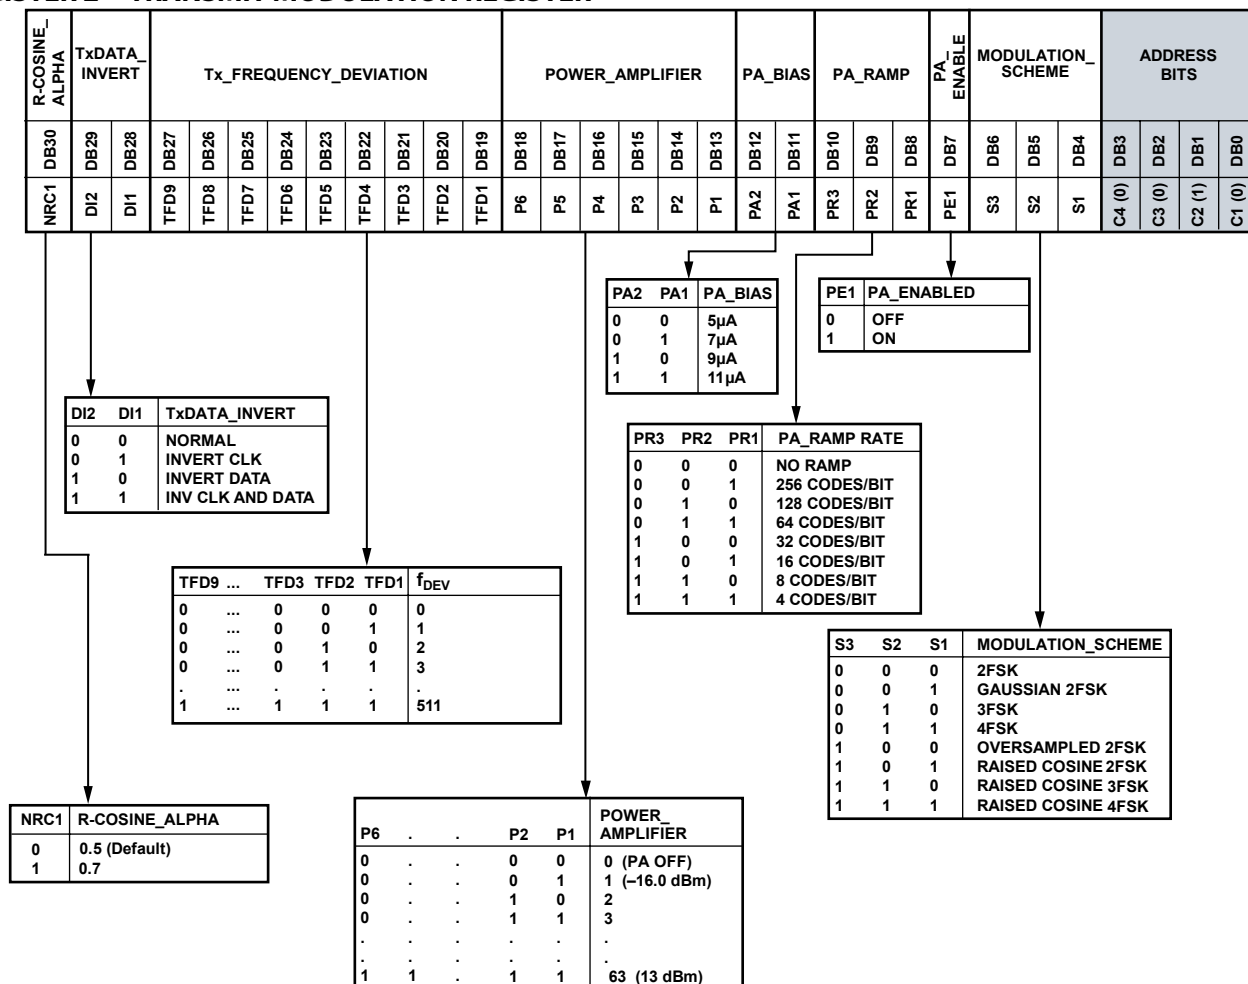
REGISTER 2 — TRANSMIT MODULATION REGISTER

| R-COSINE_ ALPHA | TxDATA_ INVERT | | Tx_FREQUENCY_DEVIATION | | | | | | | | | POWER_AMPLIFIER | | | | | | PA_BIAS | | PA_RAMP | | | PA_ ENABLE | MODULATION_ SCHEME | | | ADDRESS BITS | | | |
|---|---|---|---|---|---|---|---|---|---|---|---|---|---|---|---|---|---|---|---|---|---|---|---|---|---|---|---|---|---|---|
| DB30 | DB29 | DB28 | DB27 | DB26 | DB25 | DB24 | DB23 | DB22 | DB21 | DB20 | DB19 | DB18 | DB17 | DB16 | DB15 | DB14 | DB13 | DB12 | DB11 | DB10 | DB9 | DB8 | DB7 | DB6 | DB5 | DB4 | DB3 | DB2 | DB1 | DB0 |
| NRC1 | DI2 | DI1 | TFD9 | TFD8 | TFD7 | TFD6 | TFD5 | TFD4 | TFD3 | TFD2 | TFD1 | P6 | P5 | P4 | P3 | P2 | P1 | PA2 | PA1 | PR3 | PR2 | PR1 | PE1 | S3 | S2 | S1 | C4 (0) | C3 (0) | C2 (1) | C1 (0) |

| PA2 | PA1 | PA_BIAS |
|---|---|---|
| 0 | 0 | 5µA |
| 0 | 1 | 7µA |
| 1 | 0 | 9µA |
| 1 | 1 | 11µA |

| PE1 | PA_ENABLED |
|---|---|
| 0 | OFF |
| 1 | ON |

| DI2 | DI1 | TxDATA_INVERT |
|---|---|---|
| 0 | 0 | NORMAL |
| 0 | 1 | INVERT CLK |
| 1 | 0 | INVERT DATA |
| 1 | 1 | INV CLK AND DATA |

| PR3 | PR2 | PR1 | PA_RAMP RATE |
|---|---|---|---|
| 0 | 0 | 0 | NO RAMP |
| 0 | 0 | 1 | 256 CODES/BIT |
| 0 | 1 | 0 | 128 CODES/BIT |
| 0 | 1 | 1 | 64 CODES/BIT |
| 1 | 0 | 0 | 32 CODES/BIT |
| 1 | 0 | 1 | 16 CODES/BIT |
| 1 | 1 | 0 | 8 CODES/BIT |
| 1 | 1 | 1 | 4 CODES/BIT |

| TFD9 | ... | TFD3 | TFD2 | TFD1 | $f_{DEV}$ |
|---|---|---|---|---|---|
| 0 | ... | 0 | 0 | 0 | 0 |
| 0 | ... | 0 | 0 | 1 | 1 |
| 0 | ... | 0 | 1 | 0 | 2 |
| 0 | ... | 0 | 1 | 1 | 3 |
| . | ... | . | . | . | . |
| 1 | ... | 1 | 1 | 1 | 511 |

| S3 | S2 | S1 | MODULATION_SCHEME |
|---|---|---|---|
| 0 | 0 | 0 | 2FSK |
| 0 | 0 | 1 | GAUSSIAN 2FSK |
| 0 | 1 | 0 | 3FSK |
| 0 | 1 | 1 | 4FSK |
| 1 | 0 | 0 | OVERSAMPLED 2FSK |
| 1 | 0 | 1 | RAISED COSINE 2FSK |
| 1 | 1 | 0 | RAISED COSINE 3FSK |
| 1 | 1 | 1 | RAISED COSINE 4FSK |

| NRC1 | R-COSINE_ALPHA |
|---|---|
| 0 | 0.5 (Default) |
| 1 | 0.7 |

| P6 | . | . | P2 | P1 | POWER_ AMPLIFIER |
|---|---|---|---|---|---|
| 0 | . | . | 0 | 0 | 0 (PA OFF) |
| 0 | . | . | 0 | 1 | 1 (–16.0 dBm) |
| 0 | . | . | 1 | 0 | 2 |
| 0 | . | . | 1 | 1 | 3 |
| . | . | . | . | . | . |
| . | . | . | . | . | . |
| 1 | 1 | . | 1 | 1 | 63 (13 dBm) |